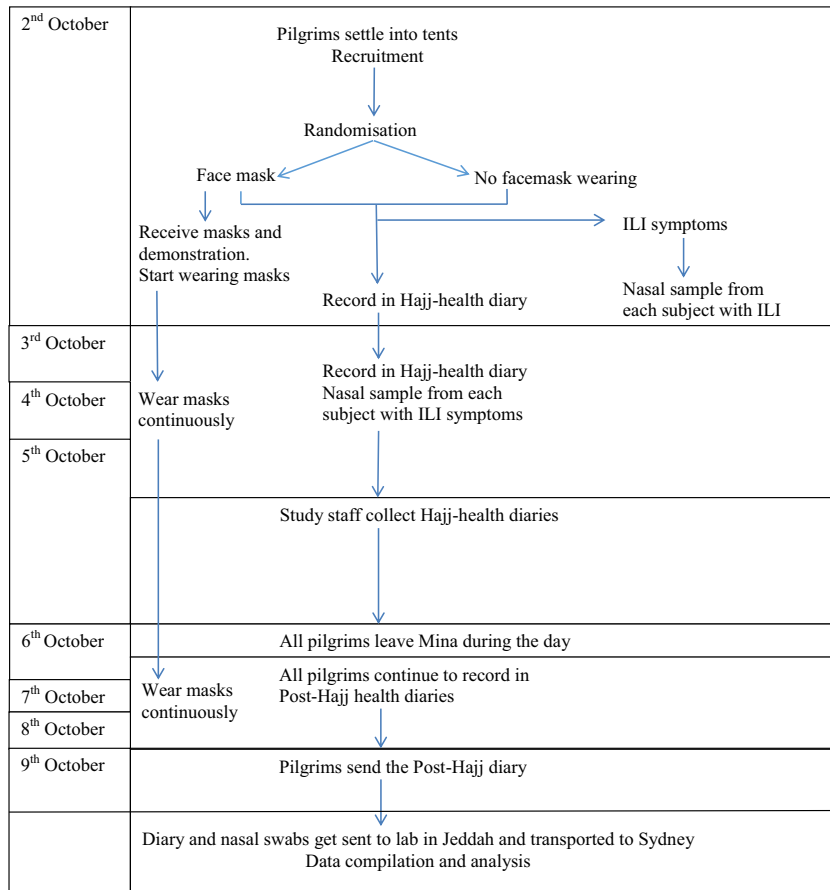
2$^{nd}$ October

Pilgrims settle into tents
Recruitment

Randomisation

Face mask

No facemask wearing

Receive masks and demonstration. Start wearing masks

ILI symptoms

Record in Hajj-health diary

Nasal sample from each subject with ILI

3$^{rd}$ October

4$^{th}$ October

5$^{th}$ October

Wear masks continuously

Record in Hajj-health diary
Nasal sample from each subject with ILI symptoms

Study staff collect Hajj-health diaries

6$^{th}$ October

All pilgrims leave Mina during the day

7$^{th}$ October

8$^{th}$ October

Wear masks continuously

All pilgrims continue to record in Post-Hajj health diaries

9$^{th}$ October

Pilgrims send the Post-Hajj diary

Diary and nasal swabs get sent to lab in Jeddah and transported to Sydney
Data compilation and analysis